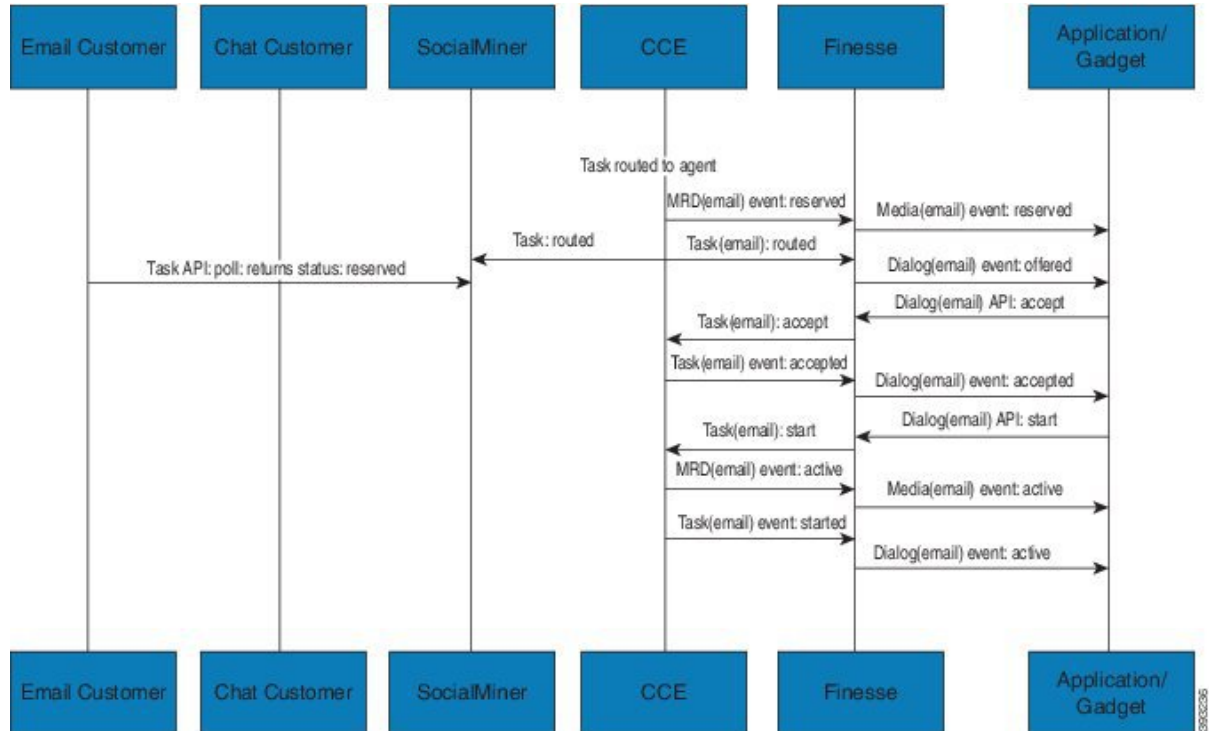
Email Customer

Chat Customer

SocialMiner

CCE

Finesse

Application/ Gadget

Task routed to agent

MRD(email) event: reserved

Media(email) event: reserved

Task: routed

Task(email): routed

Task API: poll: returns status: reserved

Dialog(email) event: offered

Dialog(email) API: accept

Task(email): accept

Task(email) event: accepted

Dialog(email) event: accepted

Dialog(email) API: start

Task(email): start

MRD(email) event: active

Media(email) event: active

Task(email) event: started

Dialog(email) event: active

Email Customer

Chat Customer

SocialMiner

CCE

Finesse

Application/ Gadget

393236